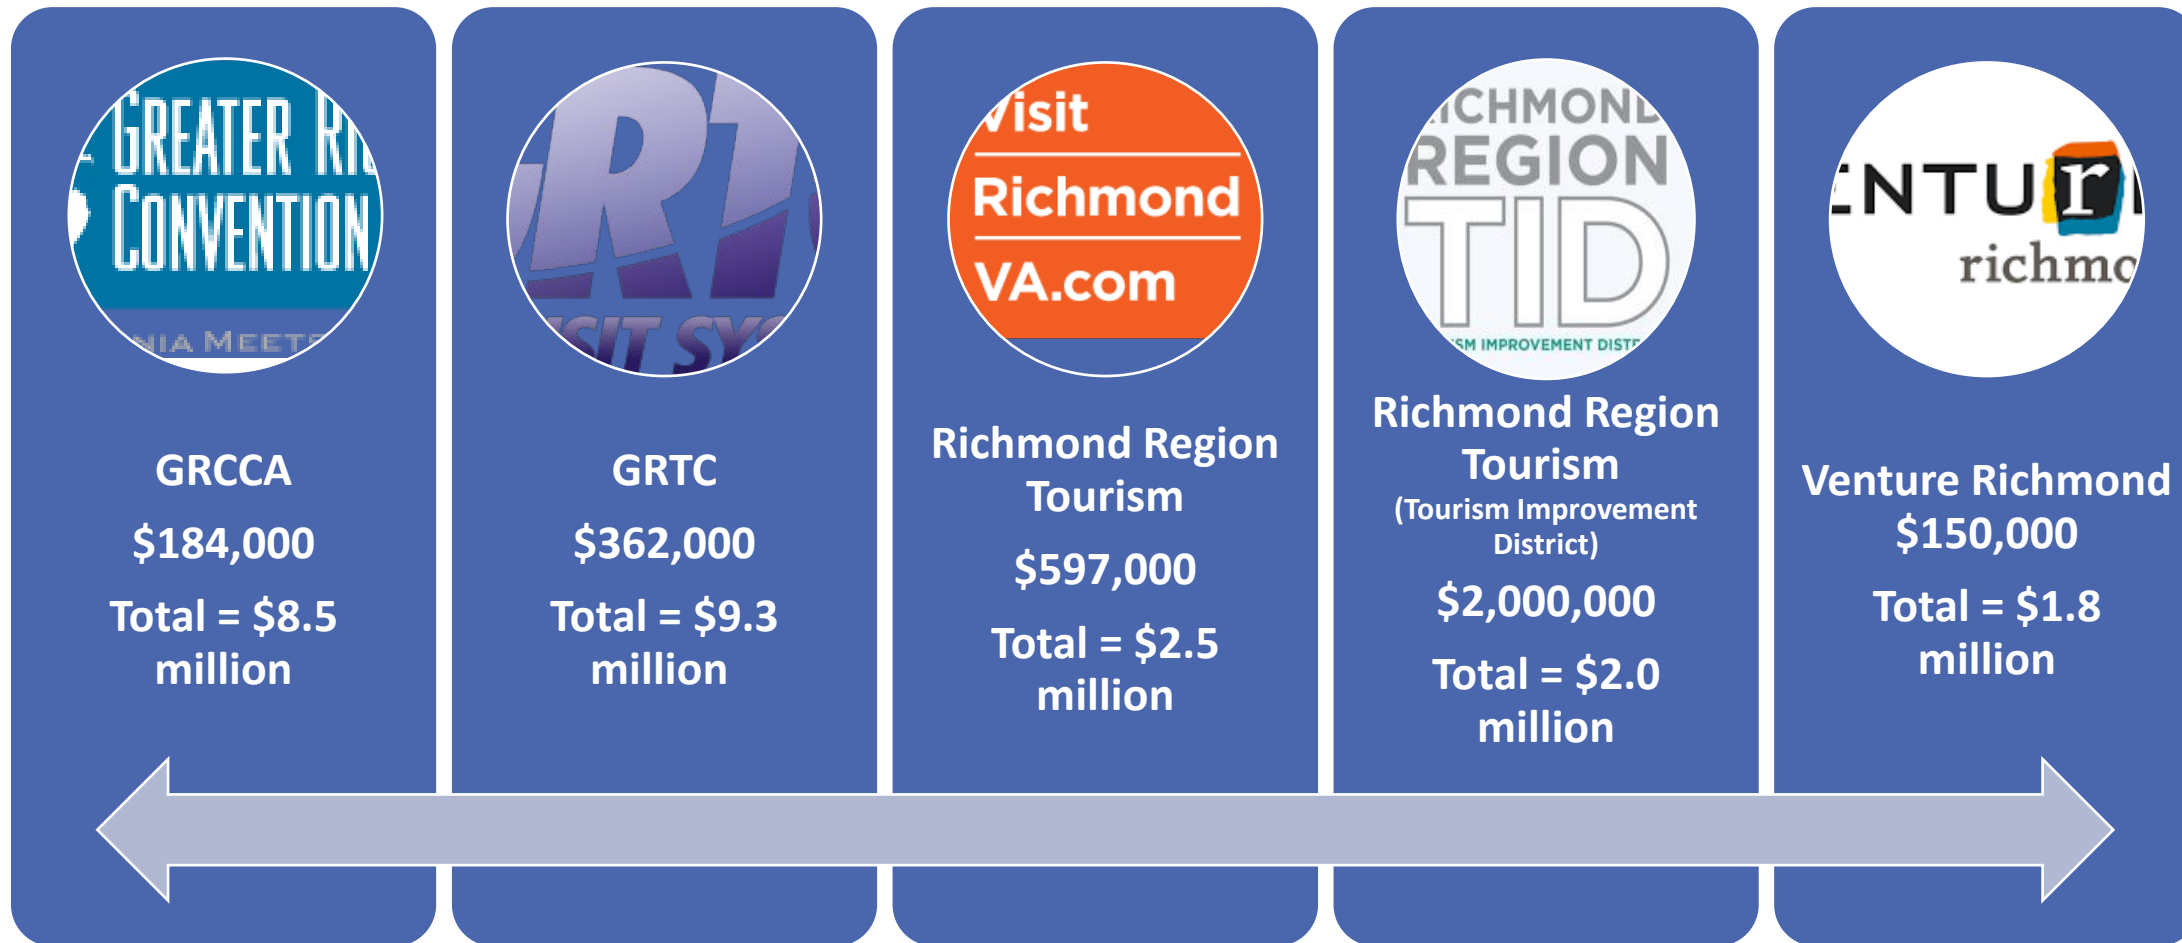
GREATER RI CONVENTION
NIA MEETS

GRTC
ISIT SY

GRCCA
$184,000
Total = $8.5 million

GRTC
$362,000
Total = $9.3 million

Visit Richmond VA.com

Richmond Region Tourism
$597,000
Total = $2.5 million

ICHMOND REGION TID
SM IMPROVEMENT DIST

Richmond Region Tourism
(Tourism Improvement District)
$2,000,000
Total = $2.0 million

NTUr richmo

Venture Richmond
$150,000
Total = $1.8 million